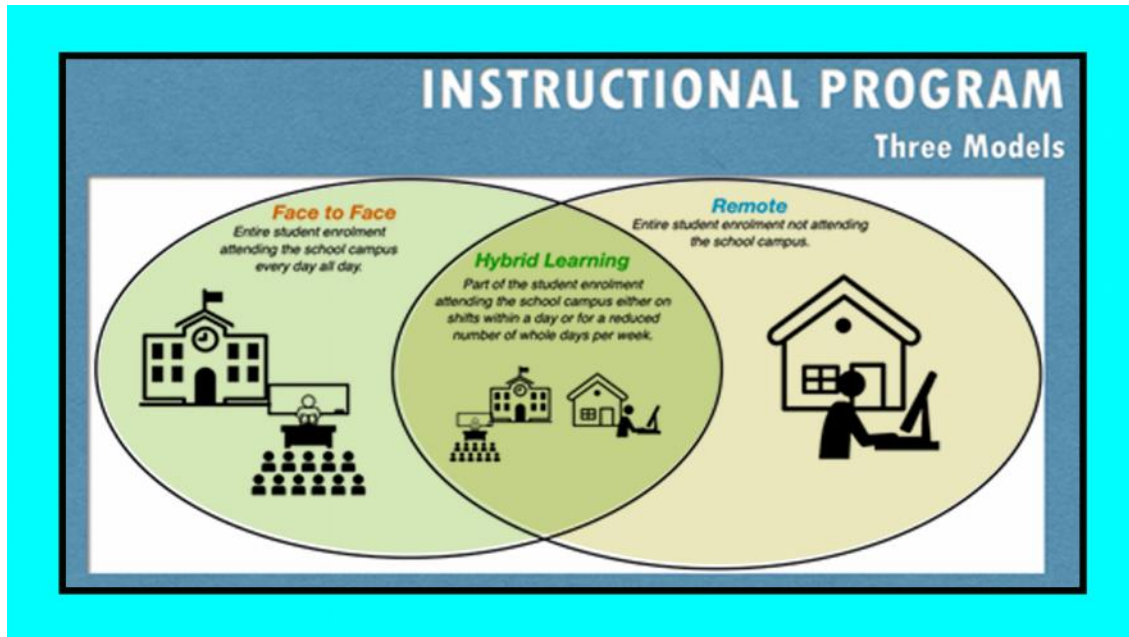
INSTRUCTIONAL PROGRAM

Three Models

Face to Face

Entire student enrolment attending the school campus every day all day.

Remote

Entire student enrolment not attending the school campus.

Hybrid Learning

Part of the student enrolment attending the school campus either on shifts within a day or for a reduced number of whole days per week.